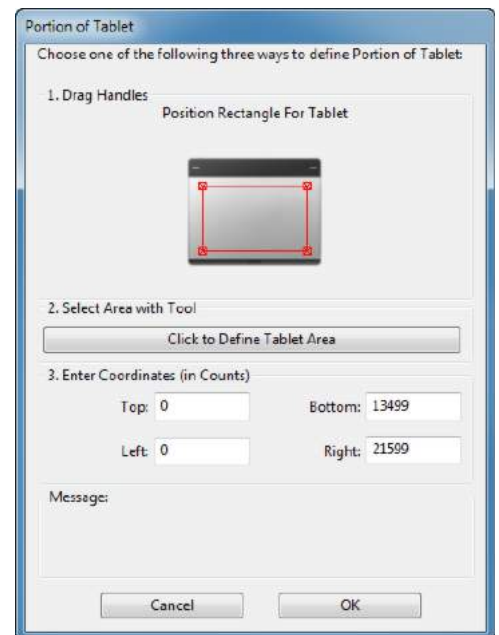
Portion of Tablet

Choose one of the following three ways to define Portion of Tablet:

1. Drag Handles

Position Rectangle For Tablet

2. Select Area with Tool

Click to Define Tablet Area

3. Enter Coordinates (in Counts)

Top: 0

Bottom: 13499

Left: 0

Right: 21599

Message:

Cancel

OK